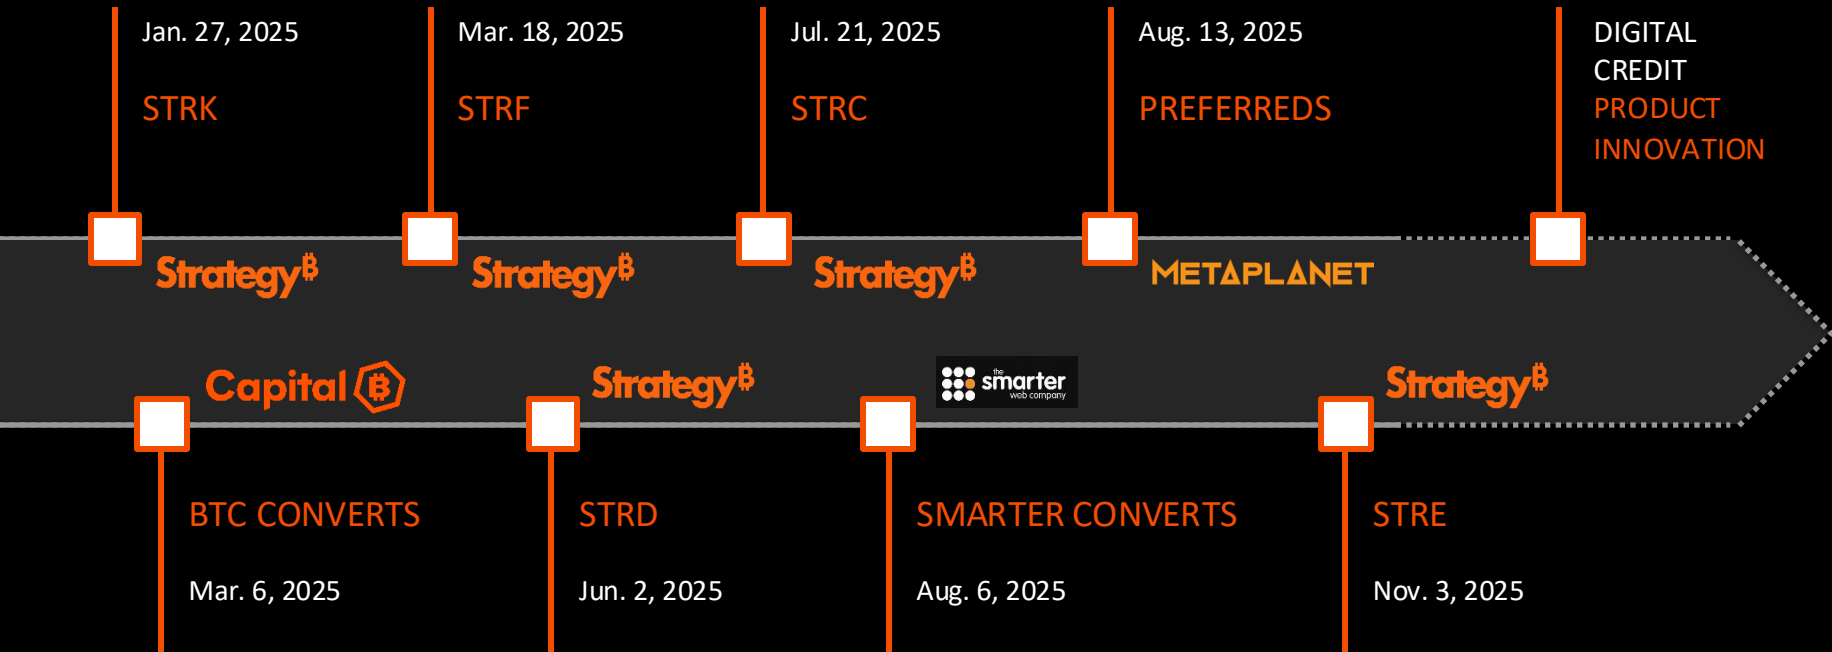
Jan. 27, 2025

STRK

Mar. 18, 2025

STRF

Jul. 21, 2025

STRC

Aug. 13, 2025

PREFERREDS

DIGITAL CREDIT PRODUCT INNOVATION

Strategy₿

Strategy₿

Strategy₿

METAPLANET

Capital ₿

Strategy₿

the smarter web company

Strategy₿

BTC CONVERTS

Mar. 6, 2025

STRD

Jun. 2, 2025

SMARTER CONVERTS

Aug. 6, 2025

STRE

Nov. 3, 2025